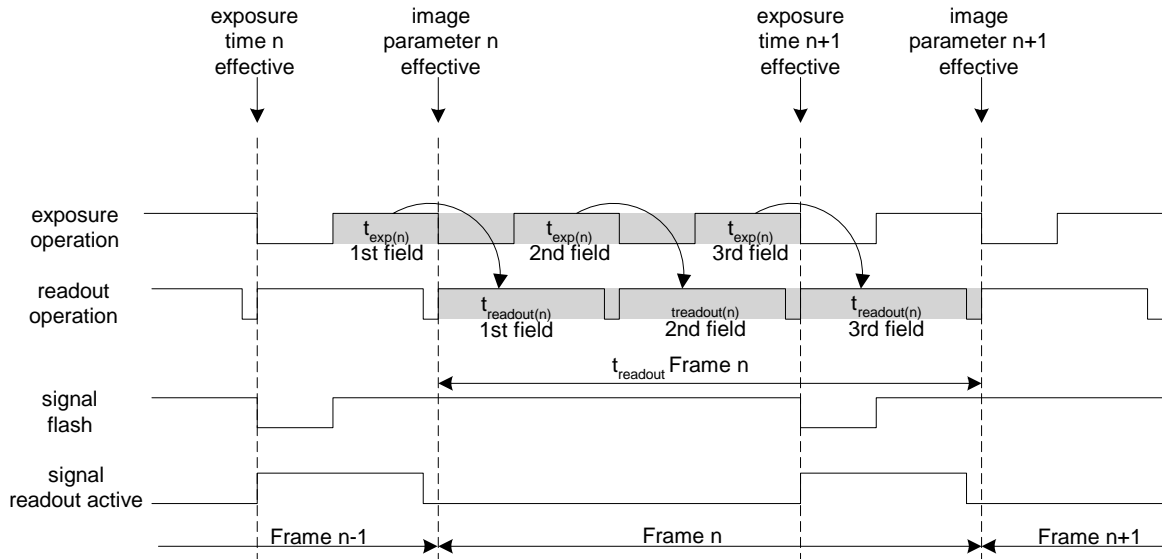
exposure time n effective

image parameter n effective

exposure time n+1 effective

image parameter n+1 effective

exposure operation

$t_{exp(n)}$
1st field

$t_{exp(n)}$
2nd field

$t_{exp(n)}$
3rd field

readout operation

$t_{readout(n)}$
1st field

treadout(n)
2nd field

$t_{readout(n)}$
3rd field

$t_{readout}$ Frame n

signal flash

signal readout active

Frame n-1

Frame n

Frame n+1